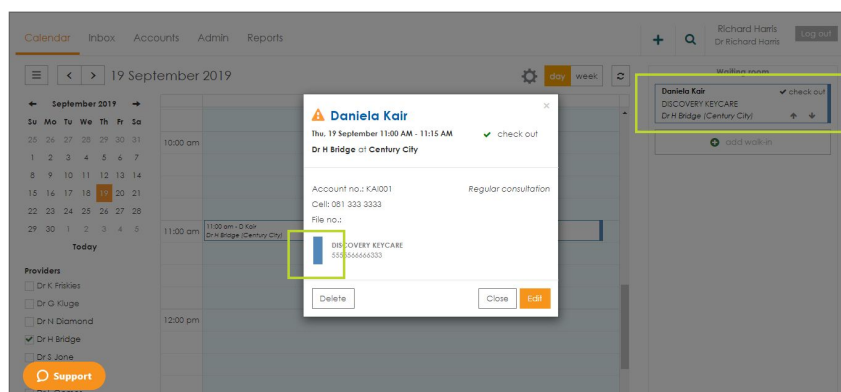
Calendar Inbox Accounts Admin Reports

Richard Harris
Dr Richard Harris
Log out

19 September 2019

day week

September 2019

| Su | Mo | Tu | We | Th | Fr | Sa |
|---|---|---|---|---|---|---|
| 25 | 26 | 27 | 28 | 29 | 30 | 31 |
| 1 | 2 | 3 | 4 | 5 | 6 | 7 |
| 8 | 9 | 10 | 11 | 12 | 13 | 14 |
| 15 | 16 | 17 | 18 | 19 | 20 | 21 |
| 22 | 23 | 24 | 25 | 26 | 27 | 28 |
| 29 | 30 | 1 | 2 | 3 | 4 | 5 |

Today

Providers
Dr K Friskies
Dr G Kluge
Dr N Diamond
Dr H Bridge
Dr S Jone

Support

10:00 am
11:00 am
12:00 pm

11:00 am - D Kair
Dr H Bridge (Century City)

Daniela Kair
Thu, 19 September 11:00 AM - 11:15 AM ✔ check out
Dr H Bridge at Century City

Account no.: KAI001 Regular consultation
Cell: 081 333 3333
File no.:

DISCOVERY KEYCARE
5555566666333

Delete Close Edit

Waiting room
Daniela Kair ✔ check out
DISCOVERY KEYCARE
Dr H Bridge (Century City)

add walk-in